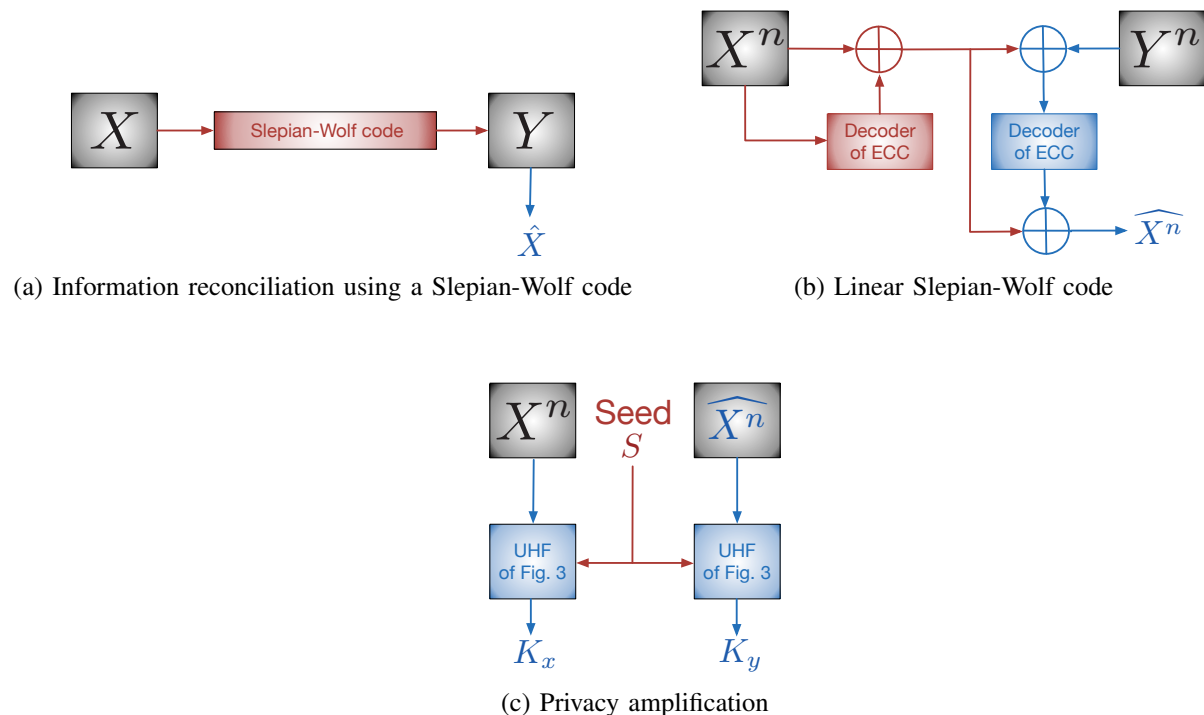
$X$

Slepian-Wolf code

$Y$

$\hat{X}$

(a) Information reconciliation using a Slepian-Wolf code

$X^n$

Decoder of ECC

Decoder of ECC

$Y^n$

$\widehat{X^n}$

(b) Linear Slepian-Wolf code

$X^n$

Seed $S$

$\widehat{X^n}$

UHF of Fig. 3

UHF of Fig. 3

$K_x$

$K_y$

(c) Privacy amplification